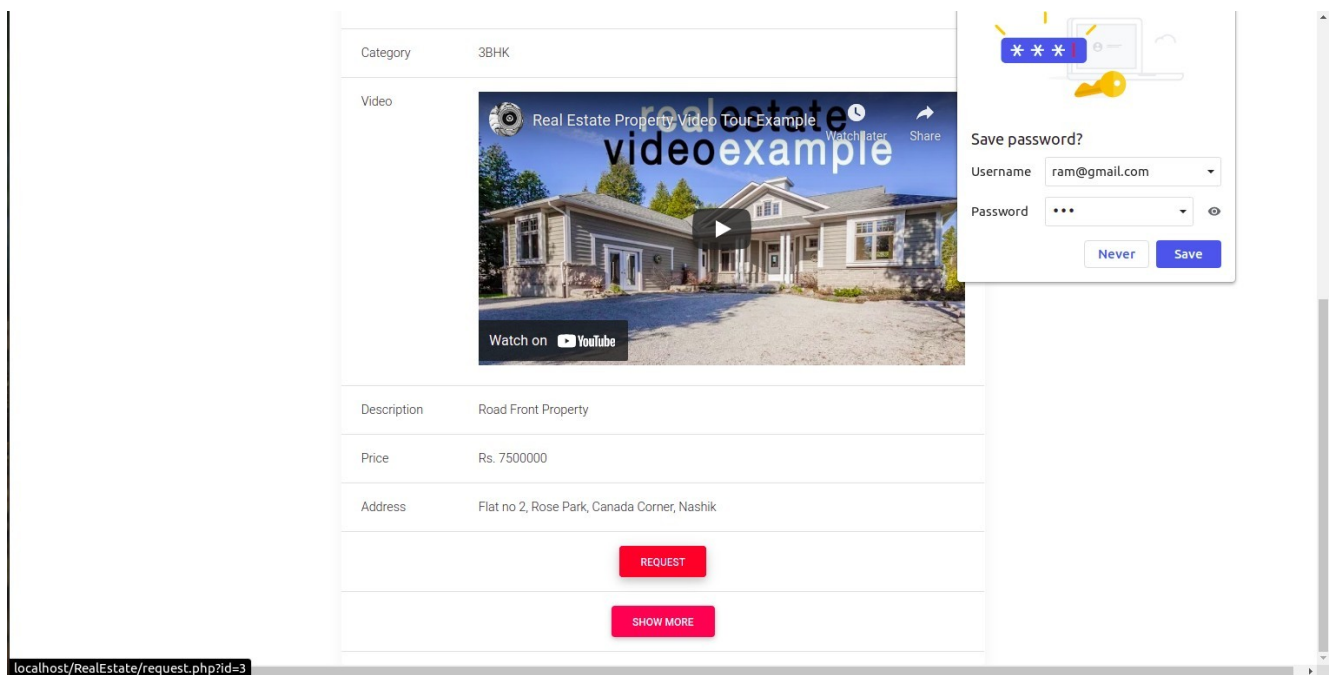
| Category | 3BHK |
|---|---|
| Video | Real Estate Property Video Tour Example Watch later Share real estate video example Watch on YouTube |
| Description | Road Front Property |
| Price | Rs. 7500000 |
| Address | Flat no 2, Rose Park, Canada Corner, Nashik |

REQUEST

SHOW MORE

***

Save password?

Username ram@gmail.com

Password •••

Never Save

localhost/RealEstate/request.php?id=3